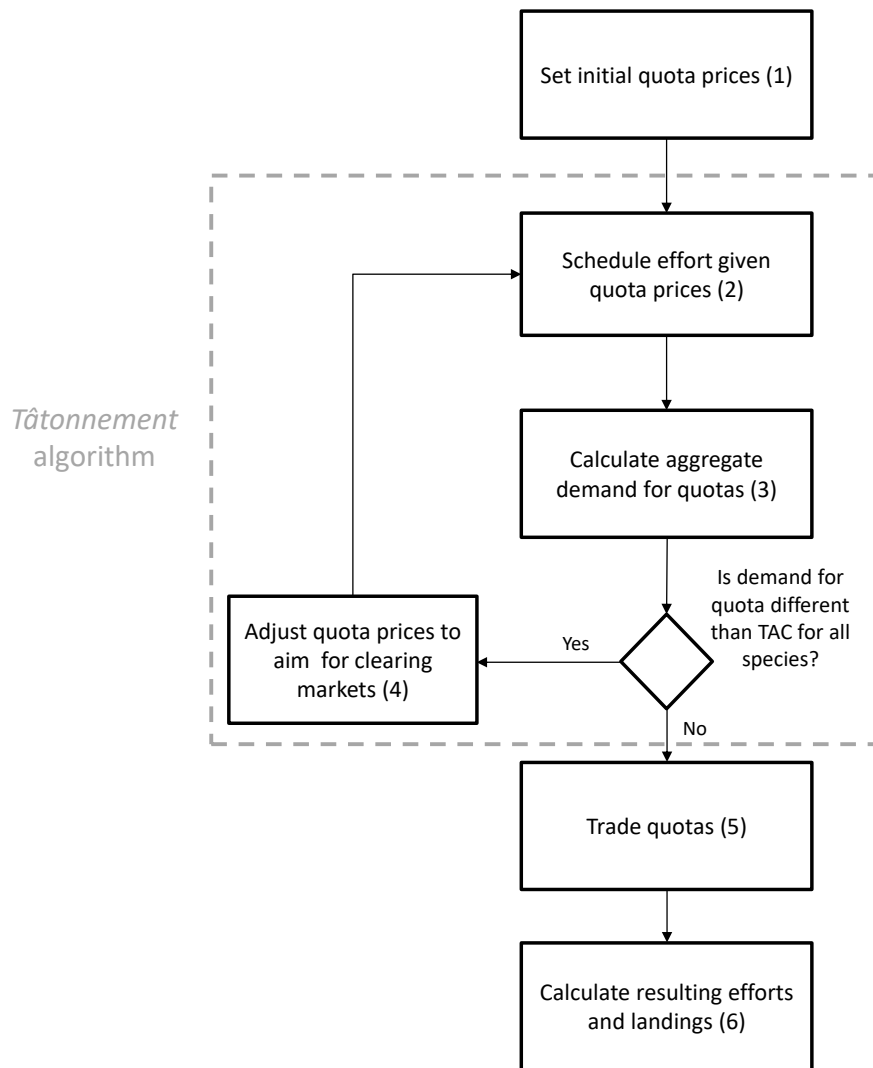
Set initial quota prices (1)

Tâtonnement algorithm

Schedule effort given quota prices (2)

Calculate aggregate demand for quotas (3)

Is demand for quota different than TAC for all species?

Yes

Adjust quota prices to aim  for clearing markets (4)

No

Trade quotas (5)

Calculate resulting efforts and landings (6)